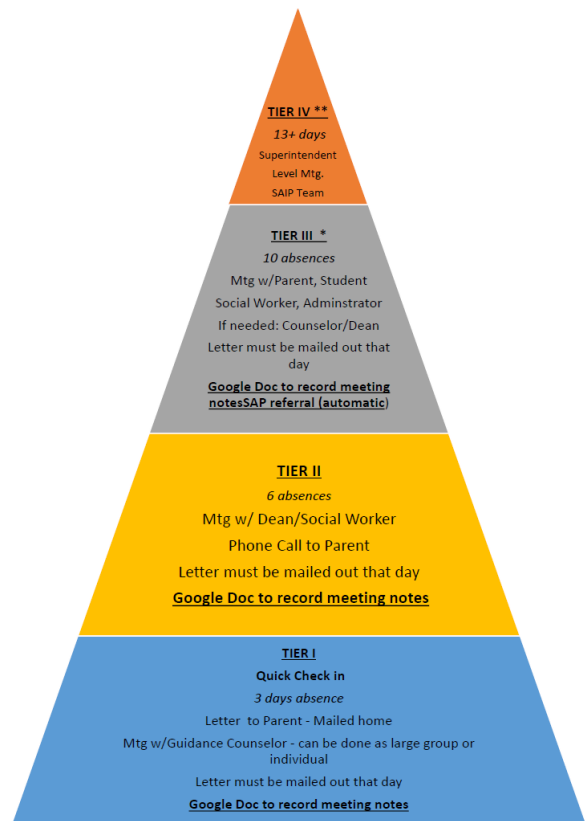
TIER IV **
13+ days
Superintendent
Level Mtg.
SAIP Team

TIER III *
10 absences
Mtg w/Parent, Student
Social Worker, Adminstrator
If needed: Counselor/Dean
Letter must be mailed out that day
Google Doc to record meeting notesSAP referral (automatic)

TIER II
6 absences
Mtg w/ Dean/Social Worker
Phone Call to Parent
Letter must be mailed out that day
Google Doc to record meeting notes

TIER I
Quick Check in
3 days absence
Letter to Parent - Mailed home
Mtg w/Guidance Counselor - can be done as large group or individual
Letter must be mailed out that day
Google Doc to record meeting notes